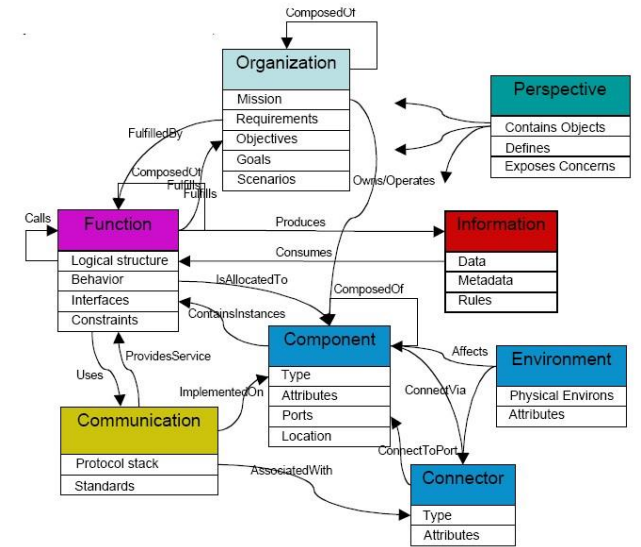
ComposedOf

Organization
Mission
Requirements
Objectives
Goals
Scenarios

Perspective
Contains Objects
Defines
Exposes Concerns

FulfilledBy
ComposedOf
Fulfills
Fulfills
Owns/Operates

Calls
Function
Logical structure
Behavior
Interfaces
Constraints

Produces
Consumes

Information
Data
Metadata
Rules

IsAllocatedTo
ComposedOf
ContainsInstances

Component
Type
Attributes
Ports
Location

Affects

Environment
Physical Environs
Attributes

Uses
ProvidesService
ImplementedOn
ConnectVia
ConnectToPort

Communication
Protocol stack
Standards

AssociatedWith

Connector
Type
Attributes